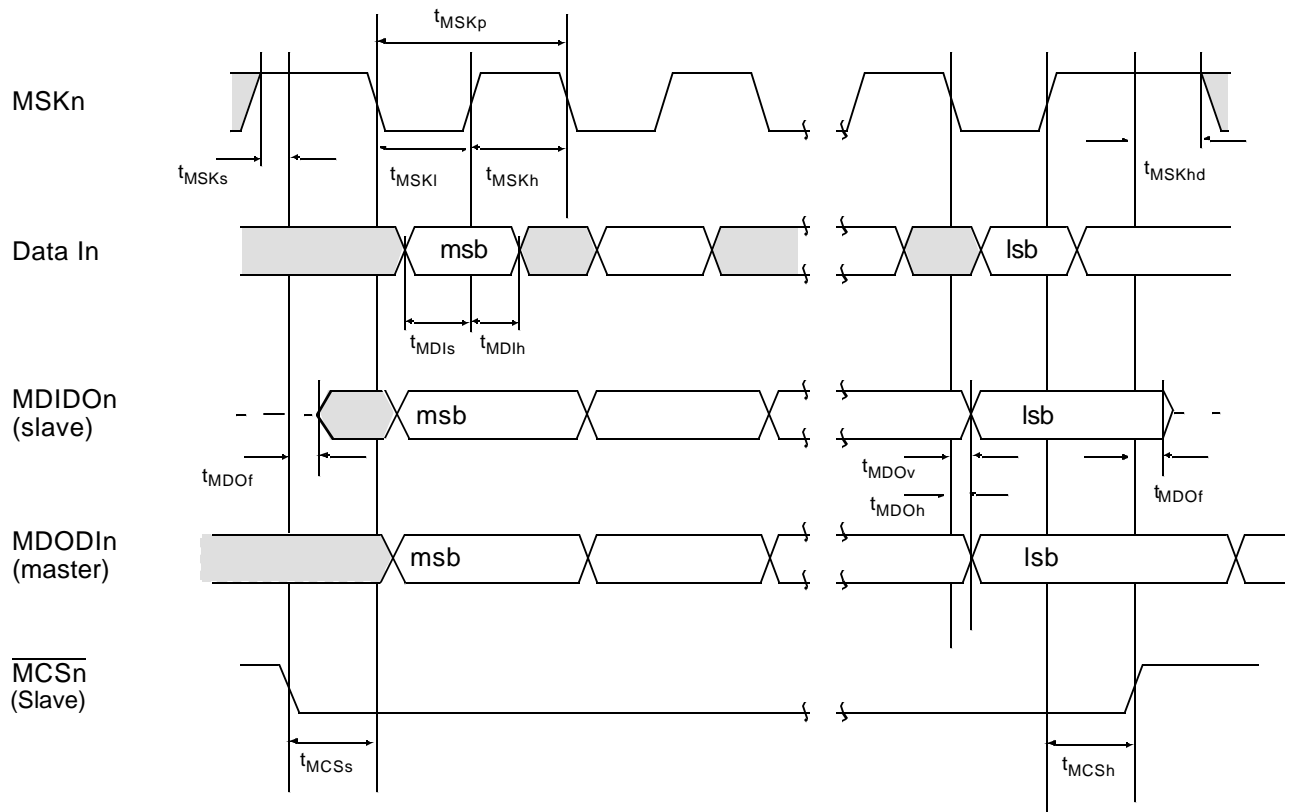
$t_{MSKp}$

MSKn

$t_{MSKs}$

$t_{MSKl}$

$t_{MSKh}$

$t_{MSKhd}$

Data In

msb

lsb

$t_{MDIs}$

$t_{MDIh}$

MDIDOn (slave)

msb

lsb

$t_{MDOf}$

$t_{MDOv}$

$t_{MDOh}$

$t_{MDOf}$

MDODIn (master)

msb

lsb

$\overline{MCSn}$ (Slave)

$t_{MCSs}$

$t_{MCSh}$